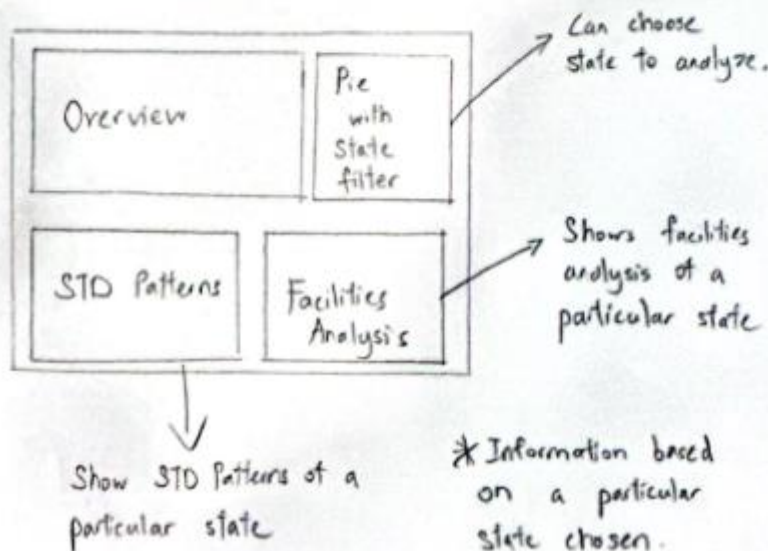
Overview

Pie with State filter

Can choose state to analyze.

STD Patterns

Facilities Analysis

Shows facilities analysis of a particular state

Show STD Patterns of a particular state

* Information based on a particular state chosen.